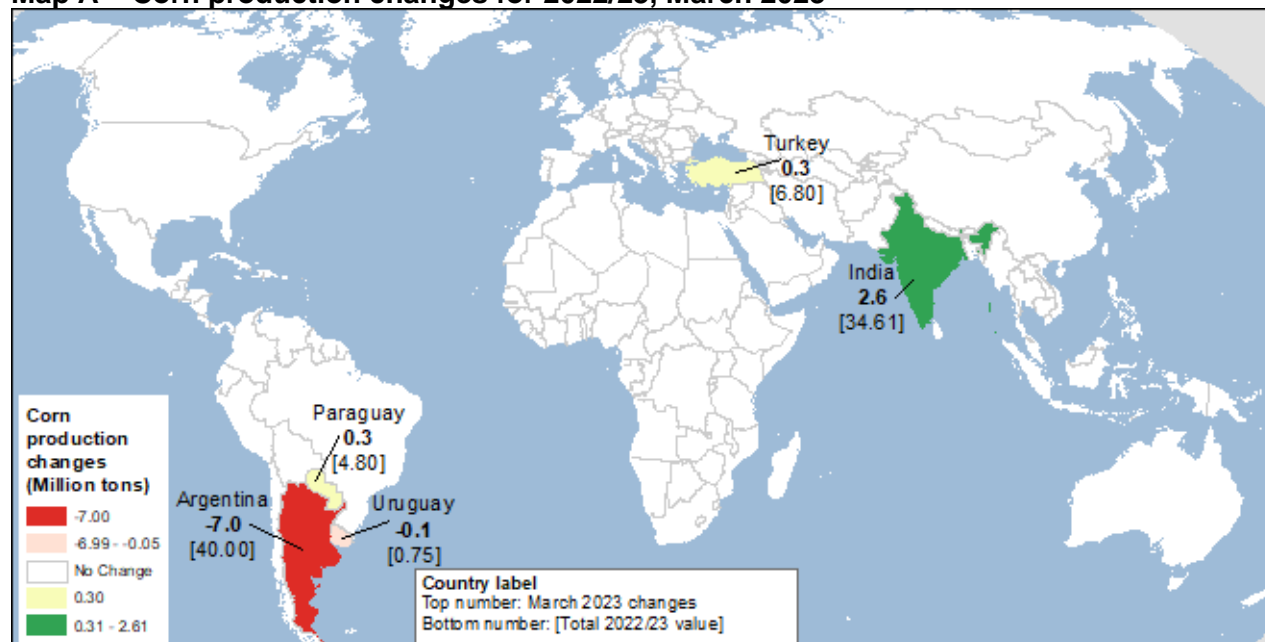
Map A – Corn production changes for 2022/23, March 2023

Turkey
0.3
[6.80]

India
2.6
[34.61]

Paraguay
0.3
[4.80]

Argentina
-7.0
[40.00]

Uruguay
-0.1
[0.75]

Corn production changes (Million tons)
-7.00
-6.99 - -0.05
No Change
0.30
0.31 - 2.61

Country label
Top number: March 2023 changes
Bottom number: [Total 2022/23 value]